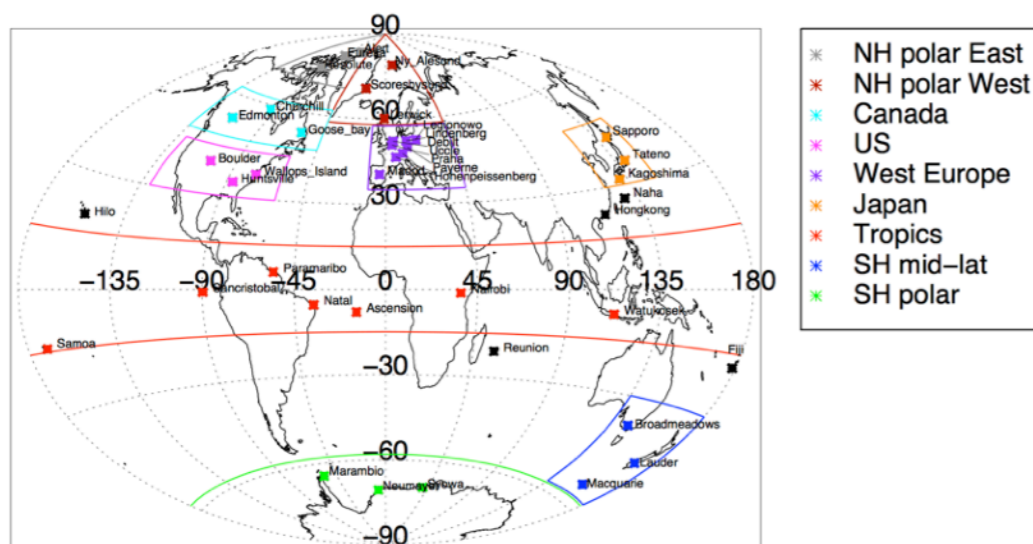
90
Eureka
Resolute
Ny_Alesund
Scoresbysund
Churchill
Edmonton
Goose_bay
Lerwick
60
Legionowo
Lindenberg
Debilt
Uccle
Prahe
Payerne
Hohenpeissenberg
Madrid
Boulder
Wallops_Island
Huntsville
30
Sapporo
Tateno
Kagoshima
Naha
Hongkong
Hilo
Paramaribo
−135
−90
−45
0
45
90
135
180
Sancristobal
Natal
Ascension
Nairobi
Watukosek
Samoa
Reunion
Fiji
−30
Broadmeadows
Lauder
Macquarie
−60
Marambio
Neumayer
Syowa
−90

NH polar East
NH polar West
Canada
US
West Europe
Japan
Tropics
SH mid−lat
SH polar